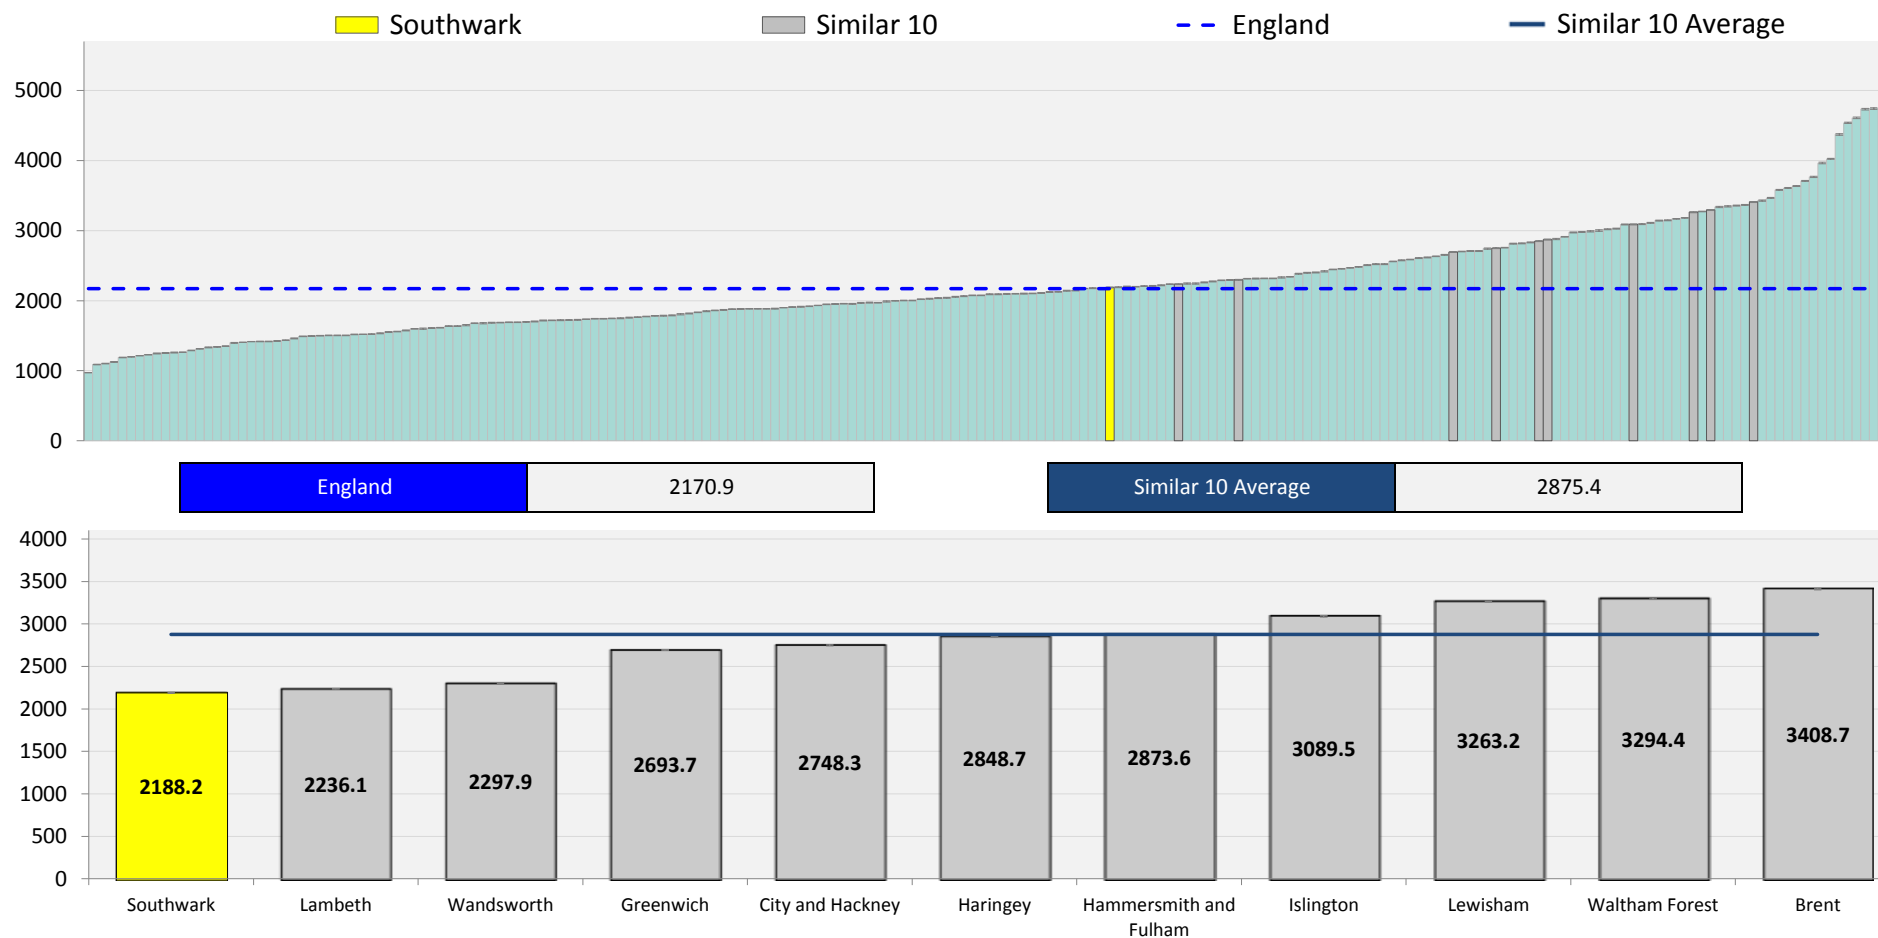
Southwark Similar 10 England Similar 10 Average

5000
4000
3000
2000
1000
0

| England | 2170.9 |
|---|---|

| Similar 10 Average | 2875.4 |
|---|---|

4000
3500
3000
2500
2000
1500
1000
500
0

2188.2
2236.1
2297.9
2693.7
2748.3
2848.7
2873.6
3089.5
3263.2
3294.4
3408.7

Southwark
Lambeth
Wandsworth
Greenwich
City and Hackney
Haringey
Hammersmith and Fulham
Islington
Lewisham
Waltham Forest
Brent